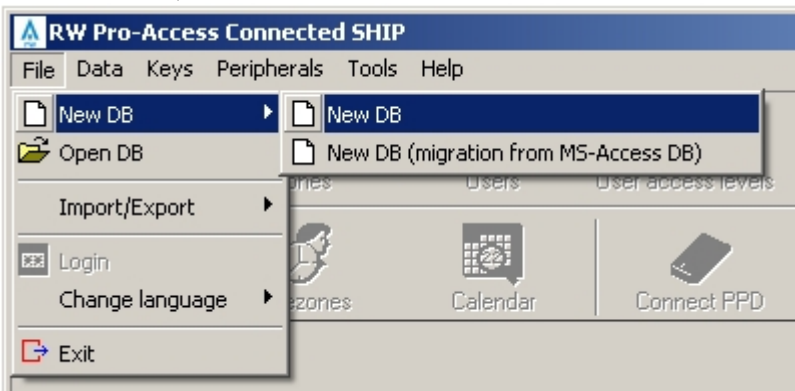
RW Pro-Access Connected SHIP

File Data Keys Peripherals Tools Help

New DB
Open DB
Import/Export
Login
Change language
Exit

New DB
New DB (migration from MS-Access DB)

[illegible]ones Users User access levels

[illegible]ezones Calendar Connect PPD